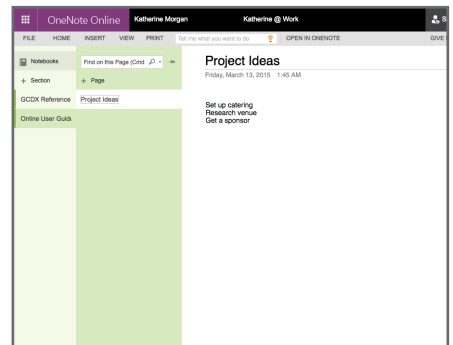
OneNote Online Katherine Morgan Katherine @ Work S

FILE HOME INSERT VIEW PRINT Tell me what you want to do OPEN IN ONENOTE GIVE

Notebooks

+ Section

GCDX Reference

Online User Guid

Find on this Page (Cmd

+ Page

Project Ideas

Project Ideas

Friday, March 13, 2015 1:45 AM

Set up catering
Research venue
Get a sponsor